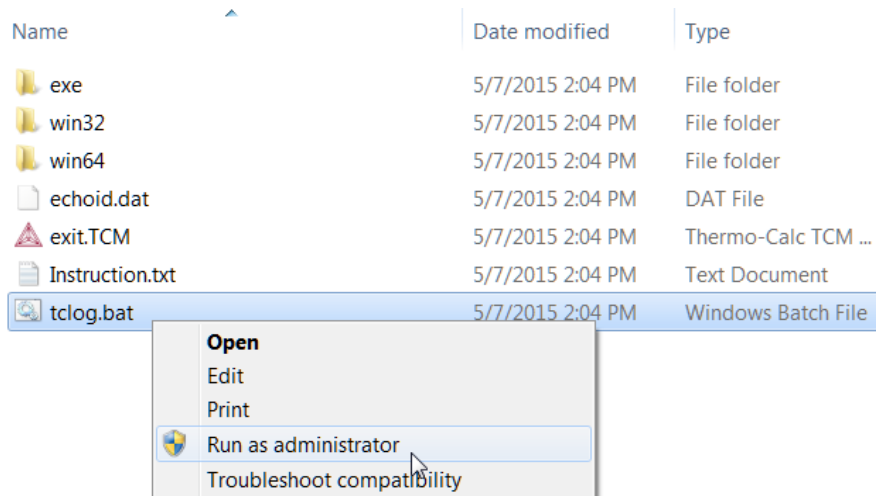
| Name | Date modified | Type |
|---|---|---|
| exe | 5/7/2015 2:04 PM | File folder |
| win32 | 5/7/2015 2:04 PM | File folder |
| win64 | 5/7/2015 2:04 PM | File folder |
| echoid.dat | 5/7/2015 2:04 PM | DAT File |
| exit.TCM | 5/7/2015 2:04 PM | Thermo-Calc TCM ... |
| Instruction.txt | 5/7/2015 2:04 PM | Text Document |
| tclog.bat | 5/7/2015 2:04 PM | Windows Batch File |

Open
Edit
Print
Run as administrator
Troubleshoot compatibility